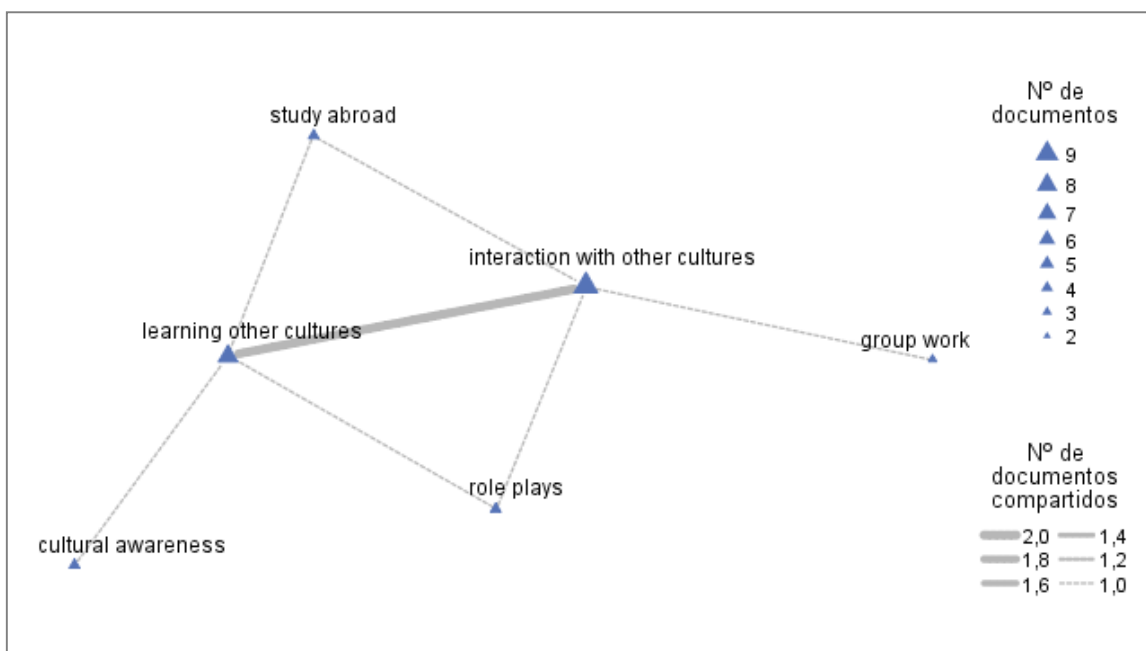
study abroad

interaction with other cultures

learning other cultures

group work

role plays

cultural awareness

Nº de documentos

9
8
7
6
5
4
3
2

Nº de documentos compartidos

2,0
1,8
1,6
1,4
1,2
1,0